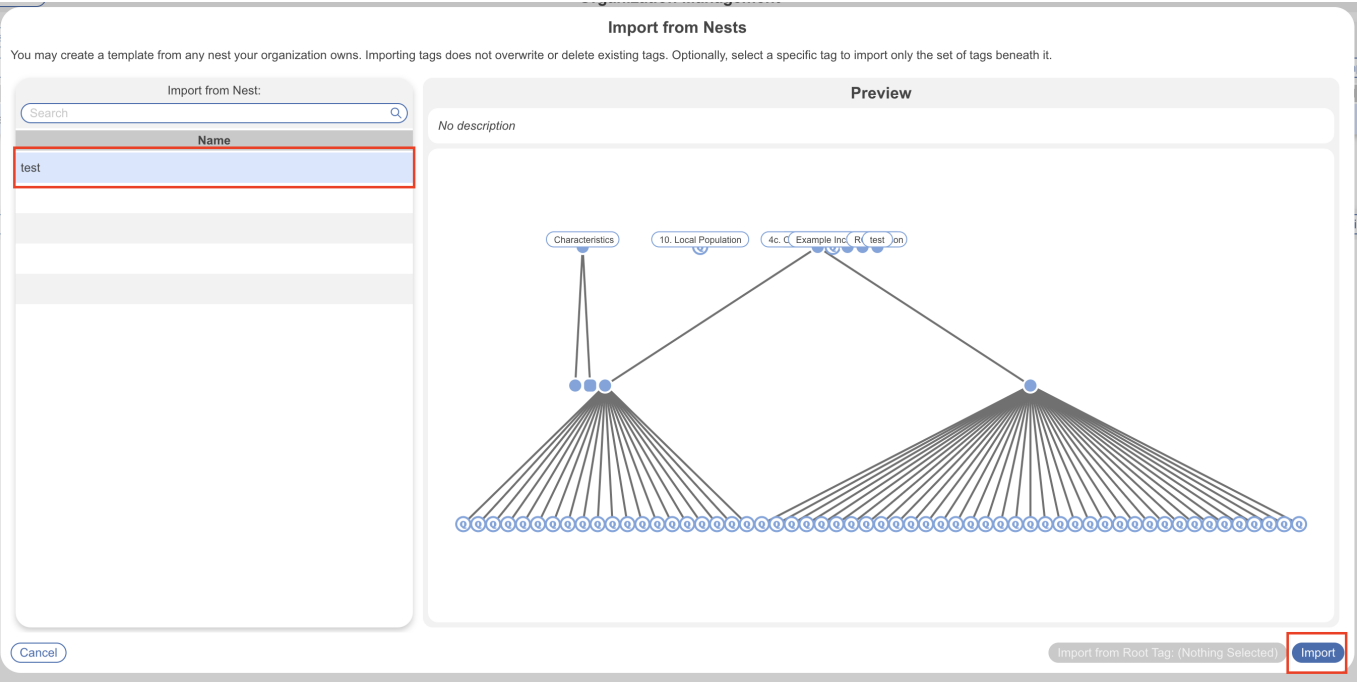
Import from Nests

You may create a template from any nest your organization owns. Importing tags does not overwrite or delete existing tags. Optionally, select a specific tag to import only the set of tags beneath it.

Import from Nest:

Search

Name

test

Preview

No description

Characteristics

10. Local Population

4c. C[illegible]

Example Inc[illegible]

R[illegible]

test

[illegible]on

Cancel

Import from Root Tag: (Nothing Selected)

Import